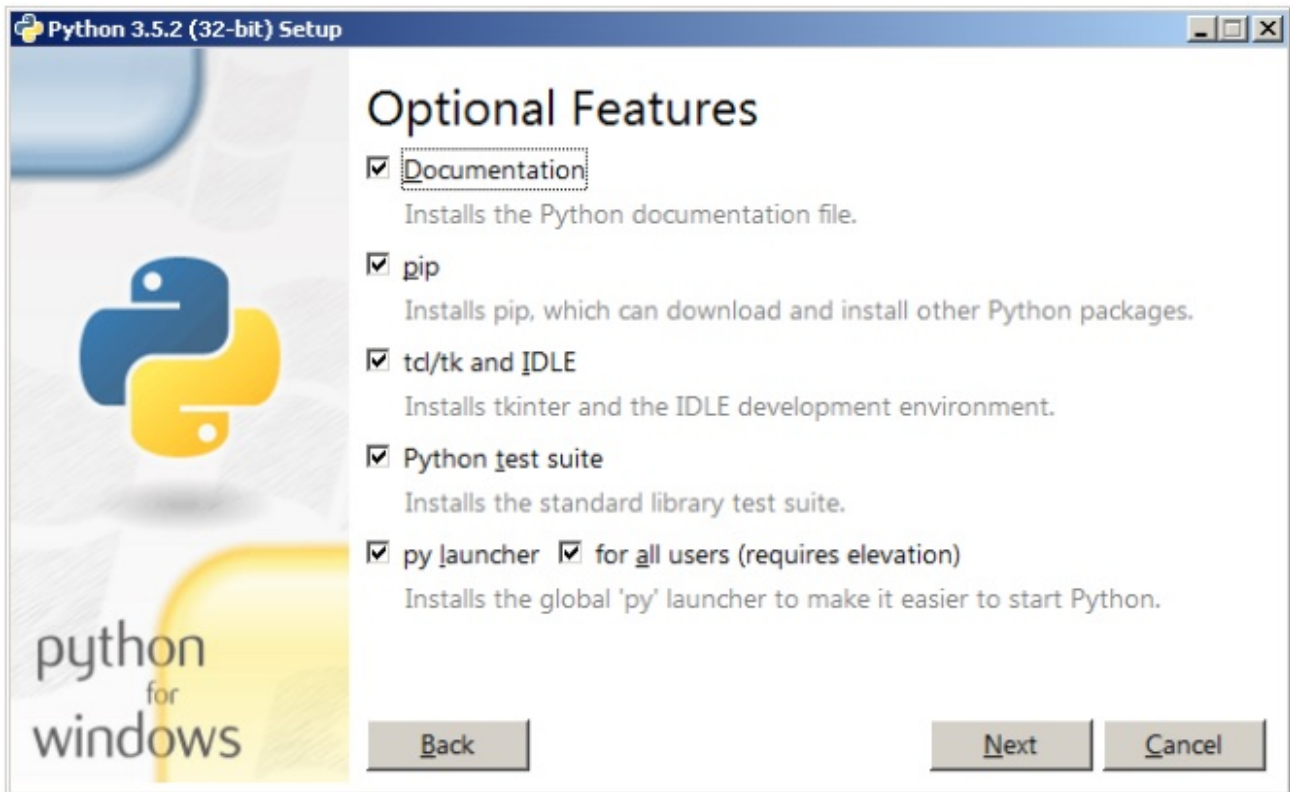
Python 3.5.2 (32-bit) Setup

Optional Features

☑ Documentation
Installs the Python documentation file.

☑ pip
Installs pip, which can download and install other Python packages.

☑ tcl/tk and IDLE
Installs tkinter and the IDLE development environment.

☑ Python test suite
Installs the standard library test suite.

☑ py launcher ☑ for all users (requires elevation)
Installs the global 'py' launcher to make it easier to start Python.

python for windows

Back

Next

Cancel